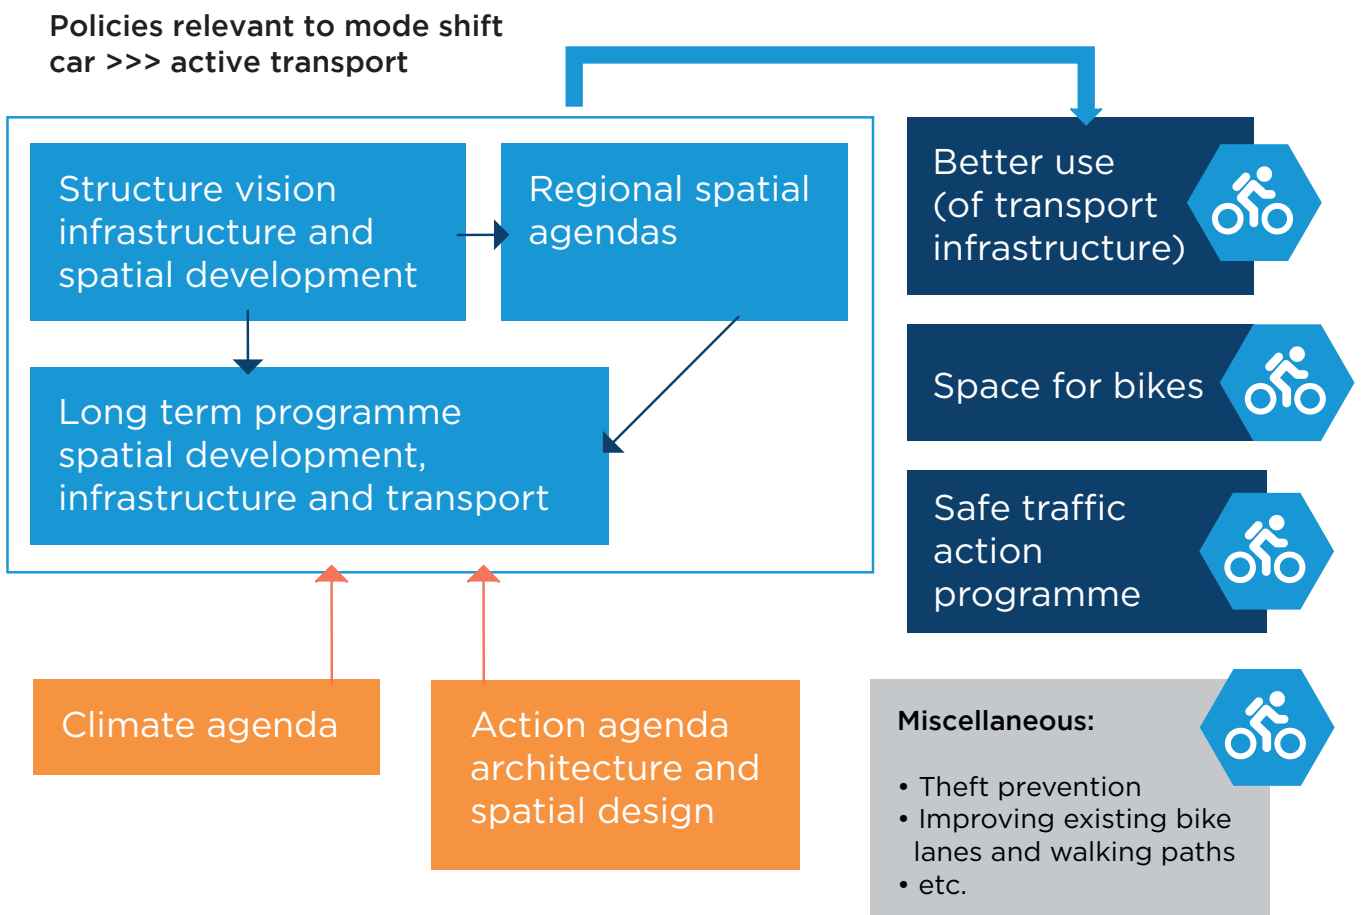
Policies relevant to mode shift car >>> active transport

Structure vision infrastructure and spatial development

Regional spatial agendas

Long term programme spatial development, infrastructure and transport

Better use (of transport infrastructure)

Space for bikes

Safe traffic action programme

Climate agenda

Action agenda architecture and spatial design

Miscellaneous:

• Theft prevention
• Improving existing bike lanes and walking paths
• etc.